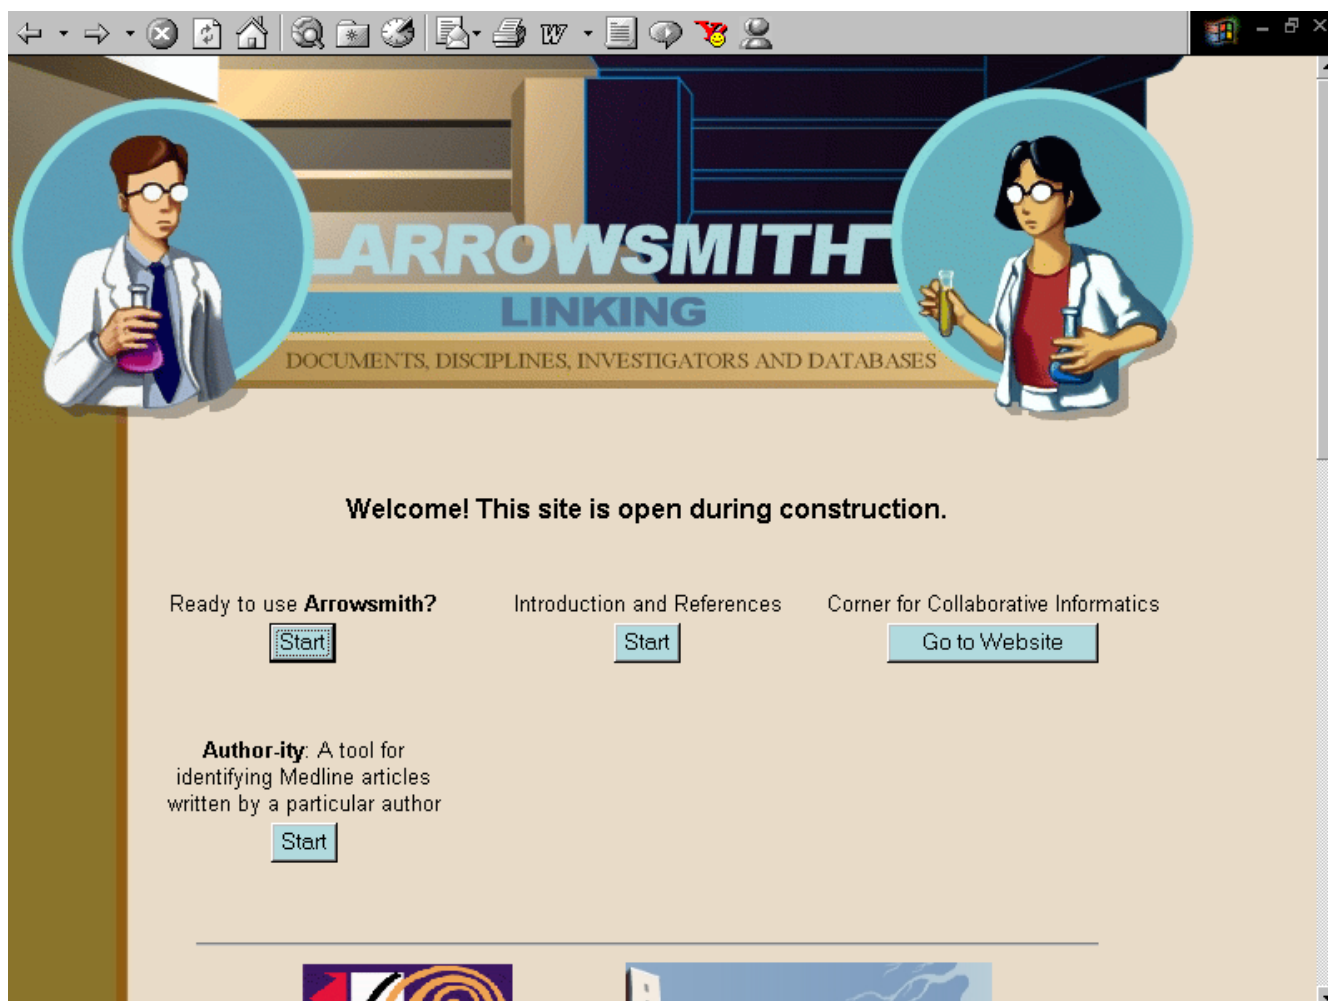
ARROWSMITH
LINKING
DOCUMENTS, DISCIPLINES, INVESTIGATORS AND DATABASES

Welcome! This site is open during construction.

Ready to use **Arrowsmith?**
Start

Introduction and References
Start

Corner for Collaborative Informatics
Go to Website

**Author-ity**: A tool for identifying Medline articles written by a particular author
Start